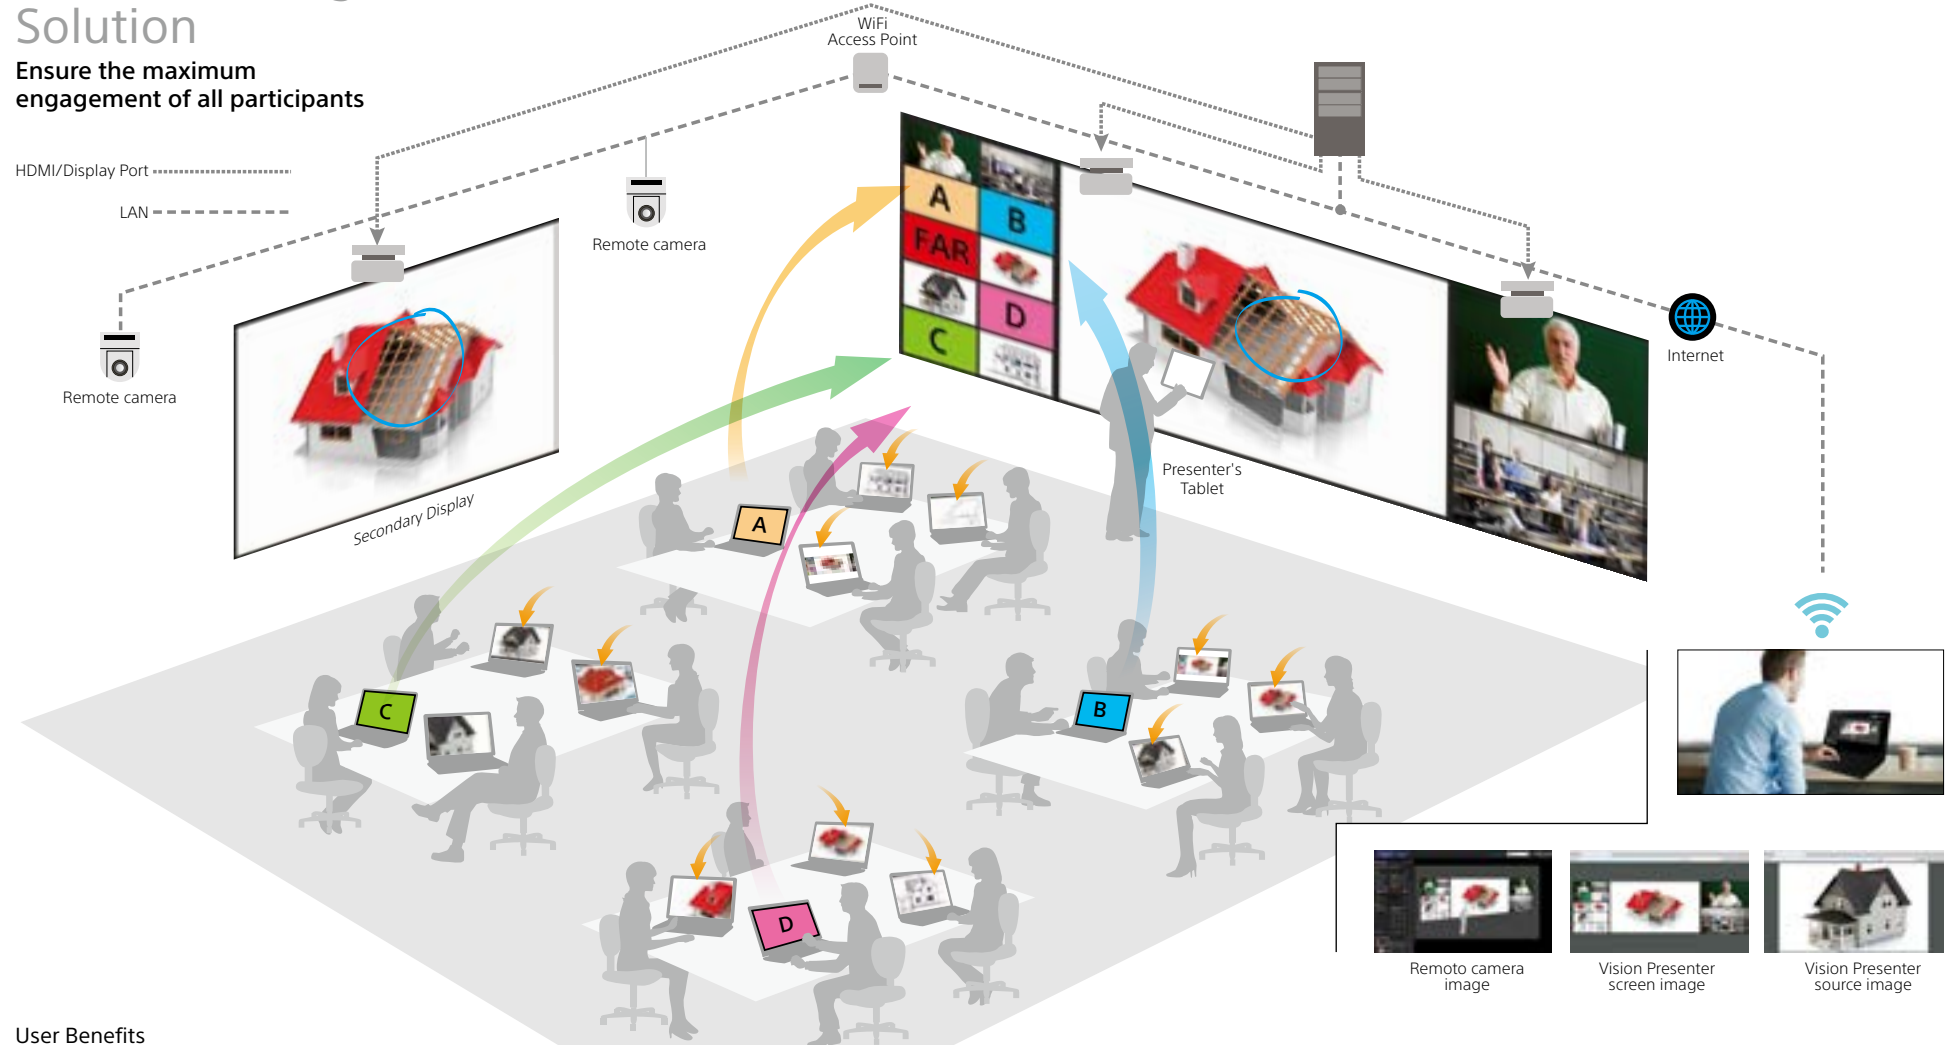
Solution

Ensure the maximum engagement of all participants

HDMI/Display Port

LAN

WiFi Access Point

Remote camera

Remote camera

Secondary Display

A

B

FAR

D

C

Presenter's Tablet

Internet

A

C

B

D

Remoto camera image

Vision Presenter screen image

Vision Presenter source image

User Benefits